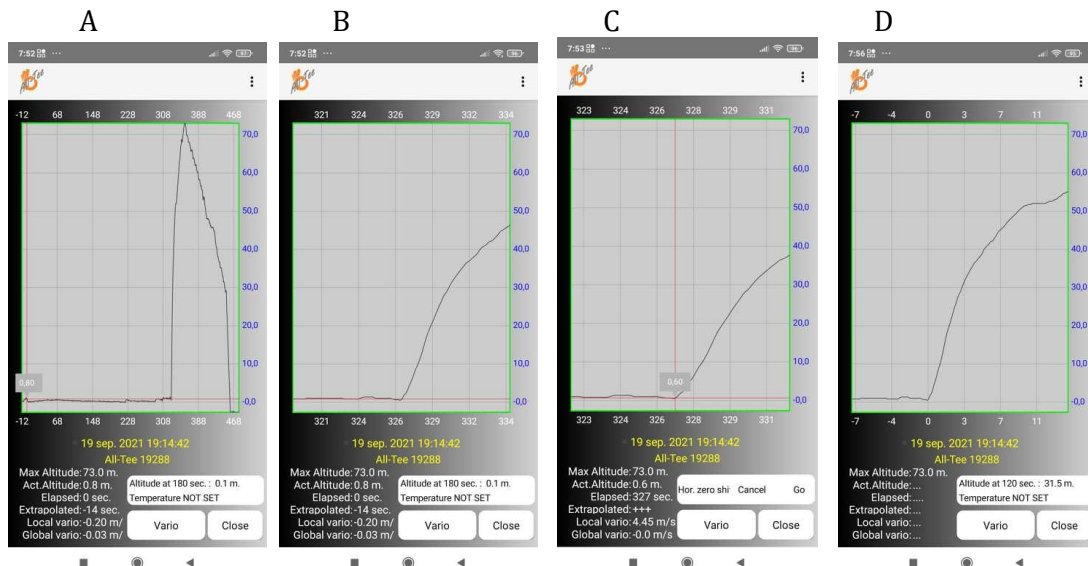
A

7:52 ···

-12 68 148 228 308 388 468

70,0
60,0
50,0
40,0
30,0
20,0
10,0
0,80
-0,0

-12 68 148 228 308 388 468

19 sep. 2021 19:14:42
All-Tee 19288

Max Altitude: 73.0 m.
Act.Altitude: 0.8 m.
Elapsed: 0 sec.
Extrapolated: -14 sec.
Local vario: -0.20 m/
Global vario: -0.03 m/

Altitude at 180 sec. : 0.1 m.
Temperature NOT SET

Vario
Close

B

7:52 ···

321 324 326 329 332 334

70,0
60,0
50,0
40,0
30,0
20,0
10,0
-0,0

321 324 326 329 332 334

19 sep. 2021 19:14:42
All-Tee 19288

Max Altitude: 73.0 m.
Act.Altitude: 0.8 m.
Elapsed: 0 sec.
Extrapolated: -14 sec.
Local vario: -0.20 m/
Global vario: -0.03 m/

Altitude at 180 sec. : 0.1 m.
Temperature NOT SET

Vario
Close

C

7:53 ···

323 324 326 328 329 331

70,0
60,0
50,0
40,0
30,0
20,0
10,0
0,60
-0,0

323 324 326 328 329 331

19 sep. 2021 19:14:42
All-Tee 19288

Max Altitude: 73.0 m.
Act.Altitude: 0.6 m.
Elapsed: 327 sec.
Extrapolated: +++
Local vario: 4.45 m/s
Global vario: -0.0 m/s

Hor. zero shi Cancel Go

Vario
Close

D

7:56 ···

-7 -4 0 3 7 11

70,0
60,0
50,0
40,0
30,0
20,0
10,0
-0,0

-7 -4 0 3 7 11

19 sep. 2021 19:14:42
All-Tee 19288

Max Altitude: 73.0 m.
Act.Altitude: ...
Elapsed: ...
Extrapolated: ...
Local vario: ...
Global vario: ...

Altitude at 120 sec. : 31.5 m.
Temperature NOT SET

Vario
Close